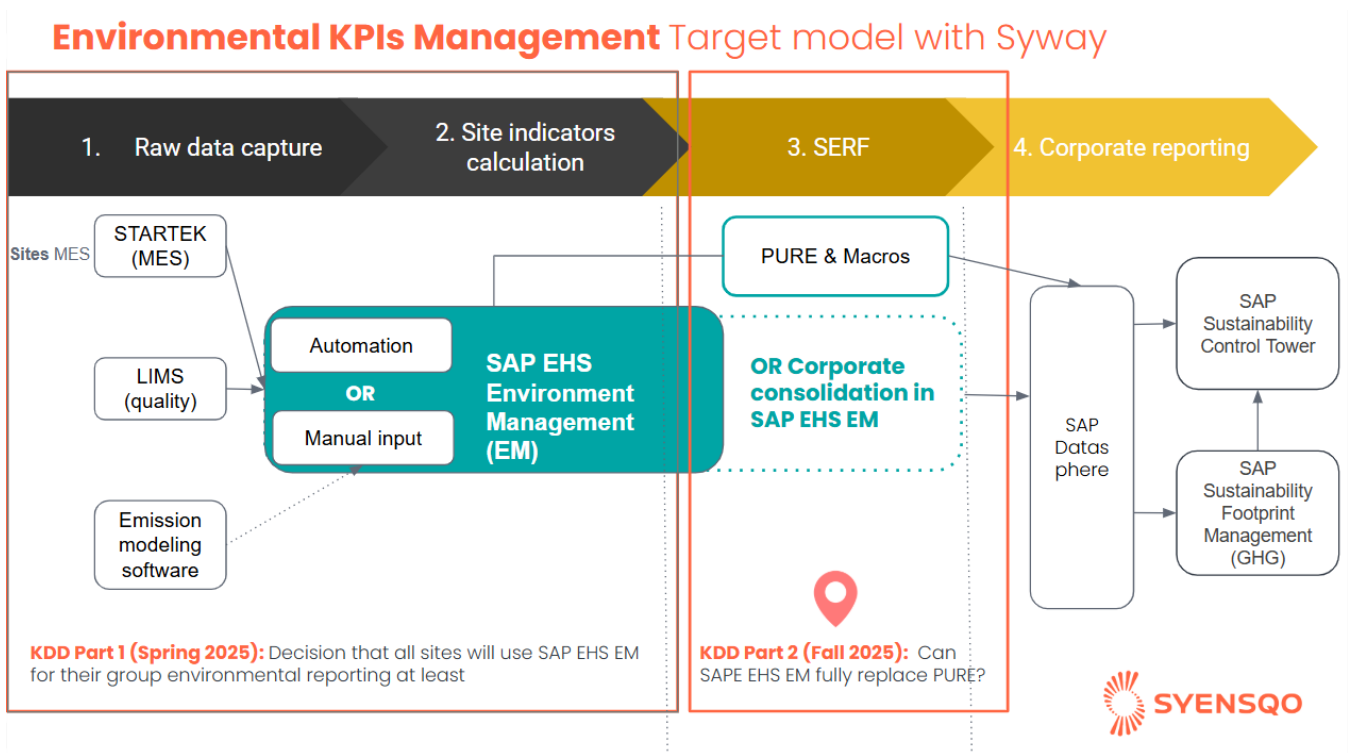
Environmental KPIs Management Target model with Syway

1. Raw data capture

2. Site indicators calculation

3. SERF

4. Corporate reporting

Sites MES

STARTEK (MES)

LIMS (quality)

Emission modeling software

Automation

OR

Manual input

SAP EHS Environment Management (EM)

PURE & Macros

OR Corporate consolidation in SAP EHS EM

SAP Datasphere

SAP Sustainability Control Tower

SAP Sustainability Footprint Management (GHG)

KDD Part 1 (Spring 2025): Decision that all sites will use SAP EHS EM for their group environmental reporting at least

KDD Part 2 (Fall 2025): Can SAPE EHS EM fully replace PURE?

SYENSQO